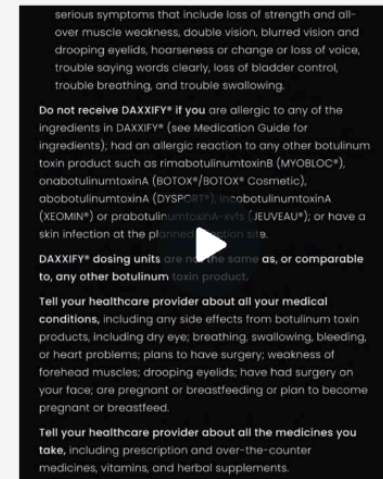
serious symptoms that include loss of strength and all-over muscle weakness, double vision, blurred vision and drooping eyelids, hoarseness or change or loss of voice, trouble saying words clearly, loss of bladder control, trouble breathing, and trouble swallowing.

Do not receive DAXXIFY® if you are allergic to any of the ingredients in DAXXIFY® (see Medication Guide for ingredients); had an allergic reaction to any other botulinum toxin product such as rimabotulinumtoxinB (MYOBLOC®), onabotulinumtoxinA (BOTOX®/BOTOX® Cosmetic), abobotulinumtoxinA (DYSPORT®), incobotulinumtoxinA (XEOMIN®) or prabotulinumtoxinA-xvfs (JEUVEAU®); or have a skin infection at the planned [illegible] site.

DAXXIFY® dosing units are not the same as, or comparable to, any other botulinum toxin product.

Tell your healthcare provider about all your medical conditions, including any side effects from botulinum toxin products, including dry eye; breathing, swallowing, bleeding, or heart problems; plans to have surgery; weakness of forehead muscles; drooping eyelids; have had surgery on your face; are pregnant or breastfeeding or plan to become pregnant or breastfeed.

Tell your healthcare provider about all the medicines you take, including prescription and over-the-counter medicines, vitamins, and herbal supplements.